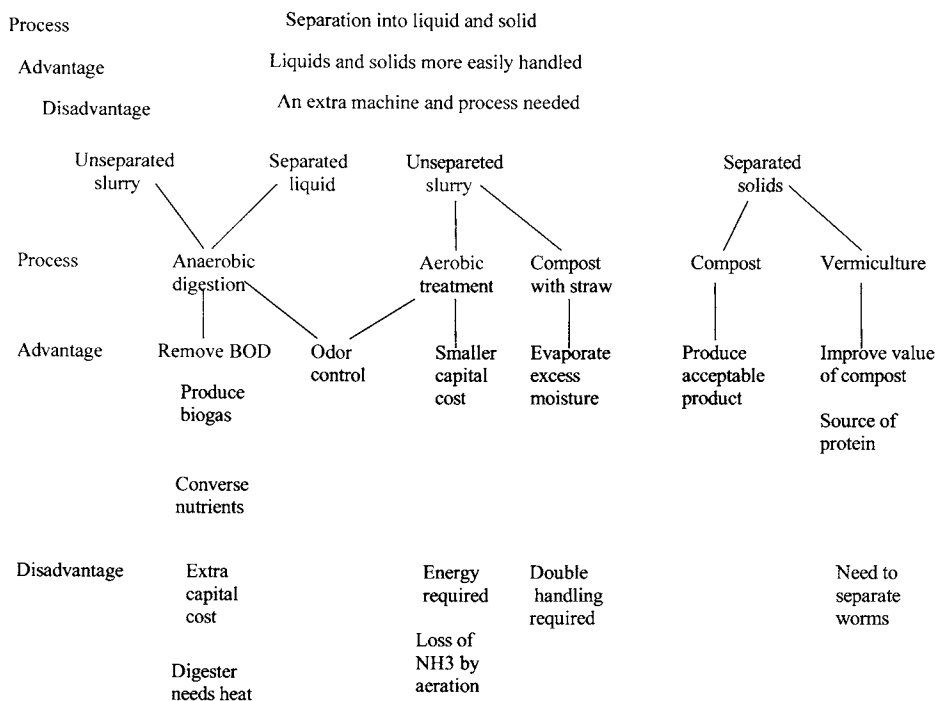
Process Separation into liquid and solid

Advantage Liquids and solids more easily handled

Disadvantage An extra machine and process needed

Unseparated slurry

Separated liquid

Unsepareted slurry

Separated solids

Process

Anaerobic digestion

Aerobic treatment

Compost with straw

Compost

Vermiculture

Advantage

Remove BOD

Produce biogas

Converse nutrients

Odor control

Smaller capital cost

Evaporate excess moisture

Produce acceptable product

Improve value of compost

Source of protein

Disadvantage

Extra capital cost

Digester needs heat

Energy required

Loss of NH3 by aeration

Double handling required

Need to separate worms